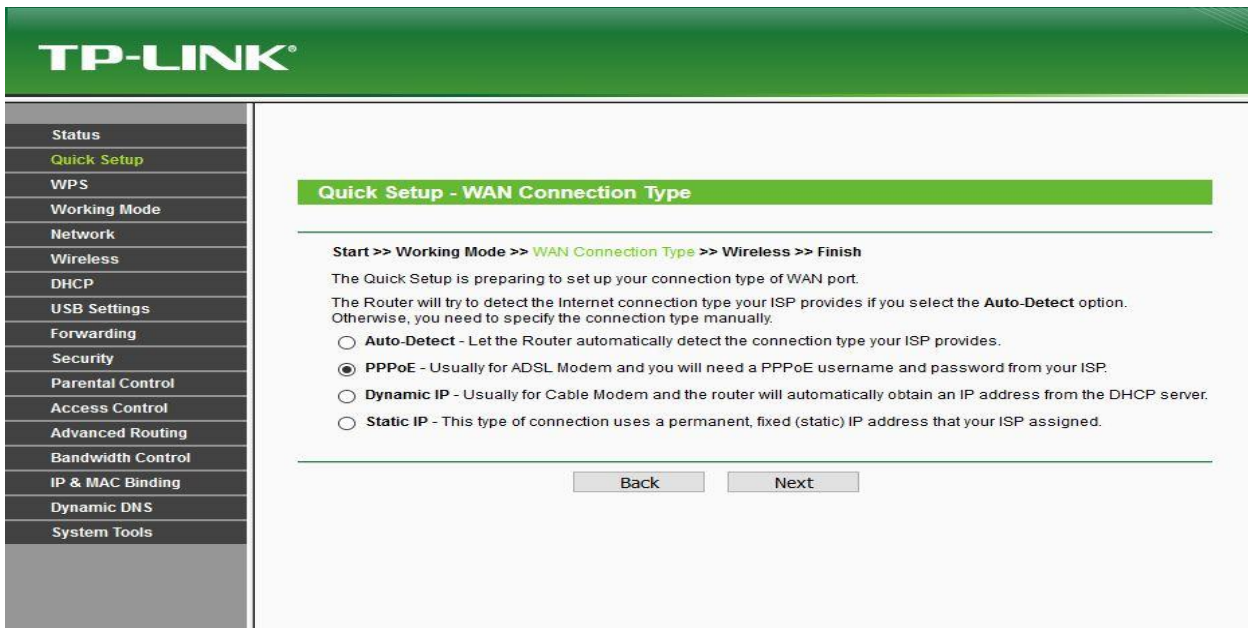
TP-LINK®

Status
Quick Setup
WPS
Working Mode
Network
Wireless
DHCP
USB Settings
Forwarding
Security
Parental Control
Access Control
Advanced Routing
Bandwidth Control
IP & MAC Binding
Dynamic DNS
System Tools

Quick Setup - WAN Connection Type

Start >> Working Mode >> WAN Connection Type >> Wireless >> Finish

The Quick Setup is preparing to set up your connection type of WAN port.

The Router will try to detect the Internet connection type your ISP provides if you select the Auto-Detect option. Otherwise, you need to specify the connection type manually.

Auto-Detect - Let the Router automatically detect the connection type your ISP provides.

PPPoE - Usually for ADSL Modem and you will need a PPPoE username and password from your ISP.

Dynamic IP - Usually for Cable Modem and the router will automatically obtain an IP address from the DHCP server.

Static IP - This type of connection uses a permanent, fixed (static) IP address that your ISP assigned.

Back Next